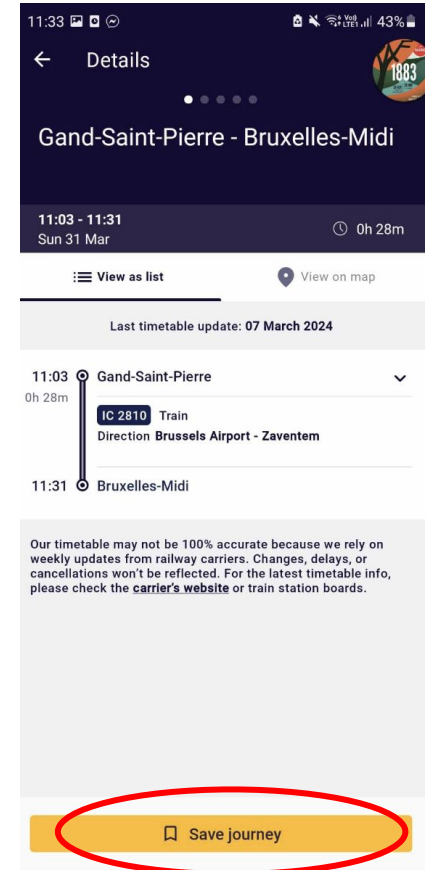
11:33 Vo) LTE1 43%

Details

1883

Gand-Saint-Pierre - Bruxelles-Midi

11:03 - 11:31
Sun 31 Mar

0h 28m

View as list

View on map

Last timetable update: 07 March 2024

11:03 Gand-Saint-Pierre
0h 28m
IC 2810 Train
Direction Brussels Airport - Zaventem

11:31 Bruxelles-Midi

Our timetable may not be 100% accurate because we rely on weekly updates from railway carriers. Changes, delays, or cancellations won't be reflected. For the latest timetable info, please check the carrier's website or train station boards.

Save journey